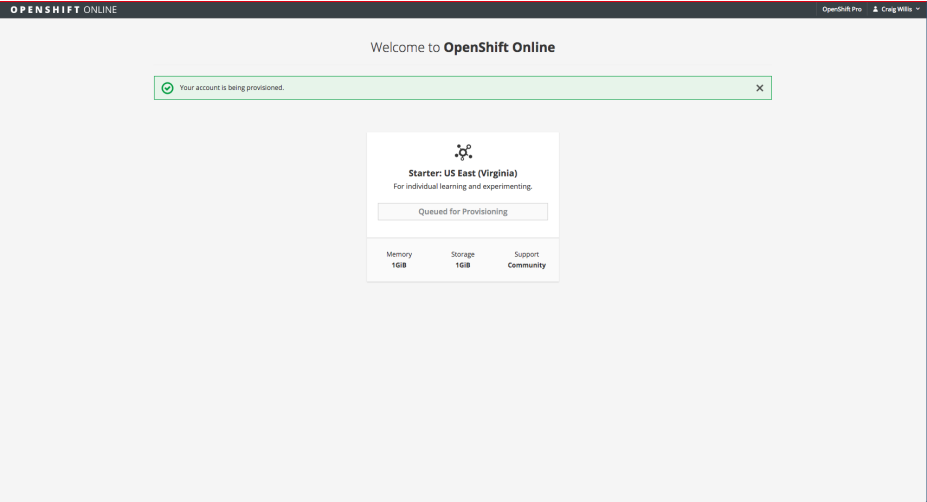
OPENSHIFT ONLINE

OpenShift Pro Craig Willis

Welcome to **OpenShift Online**

Your account is being provisioned.

×

Starter: US East (Virginia)

For individual learning and experimenting.

Queued for Provisioning

| Memory | Storage | Support |
|---|---|---|
| 1GiB | 1GiB | Community |